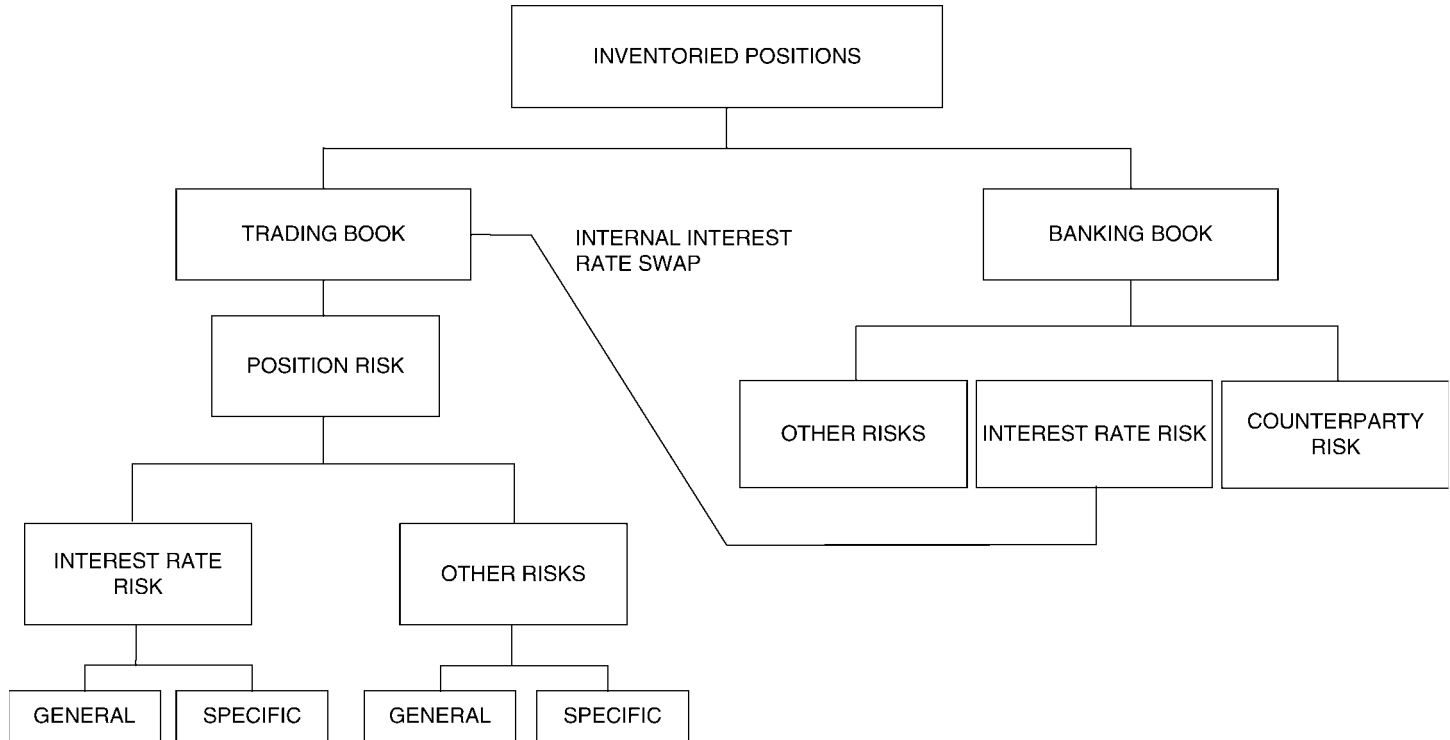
INVENTORIED POSITIONS

TRADING BOOK

INTERNAL INTEREST RATE SWAP

BANKING BOOK

POSITION RISK

OTHER RISKS

INTEREST RATE RISK

COUNTERPARTY RISK

INTEREST RATE RISK

OTHER RISKS

GENERAL

SPECIFIC

GENERAL

SPECIFIC